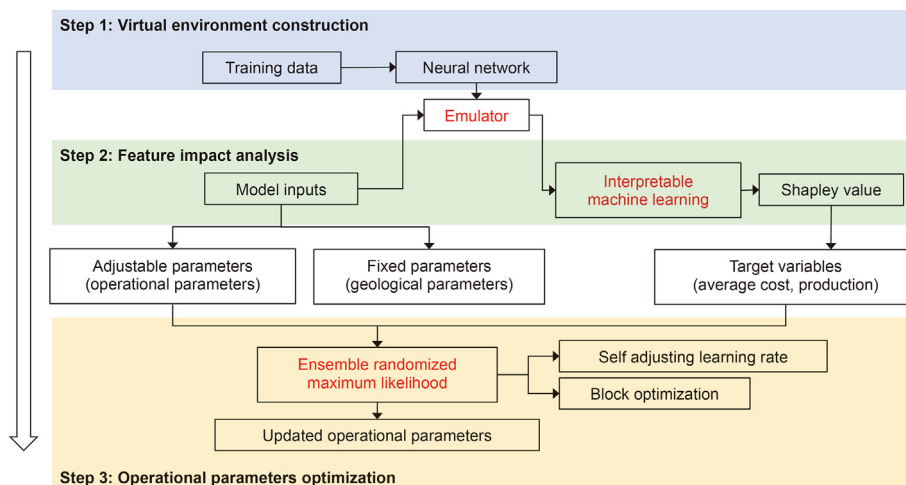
Step 1: Virtual environment construction

Training data

Neural network

Emulator

Step 2: Feature impact analysis

Model inputs

Interpretable machine learning

Shapley value

Adjustable parameters (operational parameters)

Fixed parameters (geological parameters)

Target variables (average cost, production)

Ensemble randomized maximum likelihood

Self adjusting learning rate

Block optimization

Updated operational parameters

Step 3: Operational parameters optimization